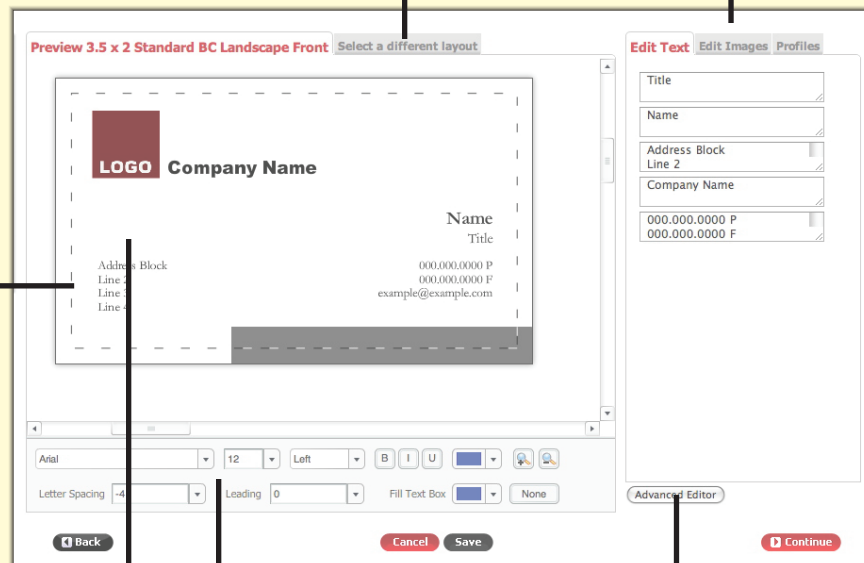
Preview 3.5 x 2 Standard BC Landscape Front | Select a different layout

LOGO Company Name

Name
Title

Address Block
Line 2
Line 3
Line 4

000.000.0000 P
000.000.0000 F
example@example.com

Arial | 12 | Left | B | I | U

Letter Spacing -4 | Leading 0 | Fill Text Box | None

Edit Text | Edit Images | Profiles

Title

Name

Address Block
Line 2

Company Name

000.000.0000 P
000.000.0000 F

Advanced Editor

Back

Cancel | Save

Continue